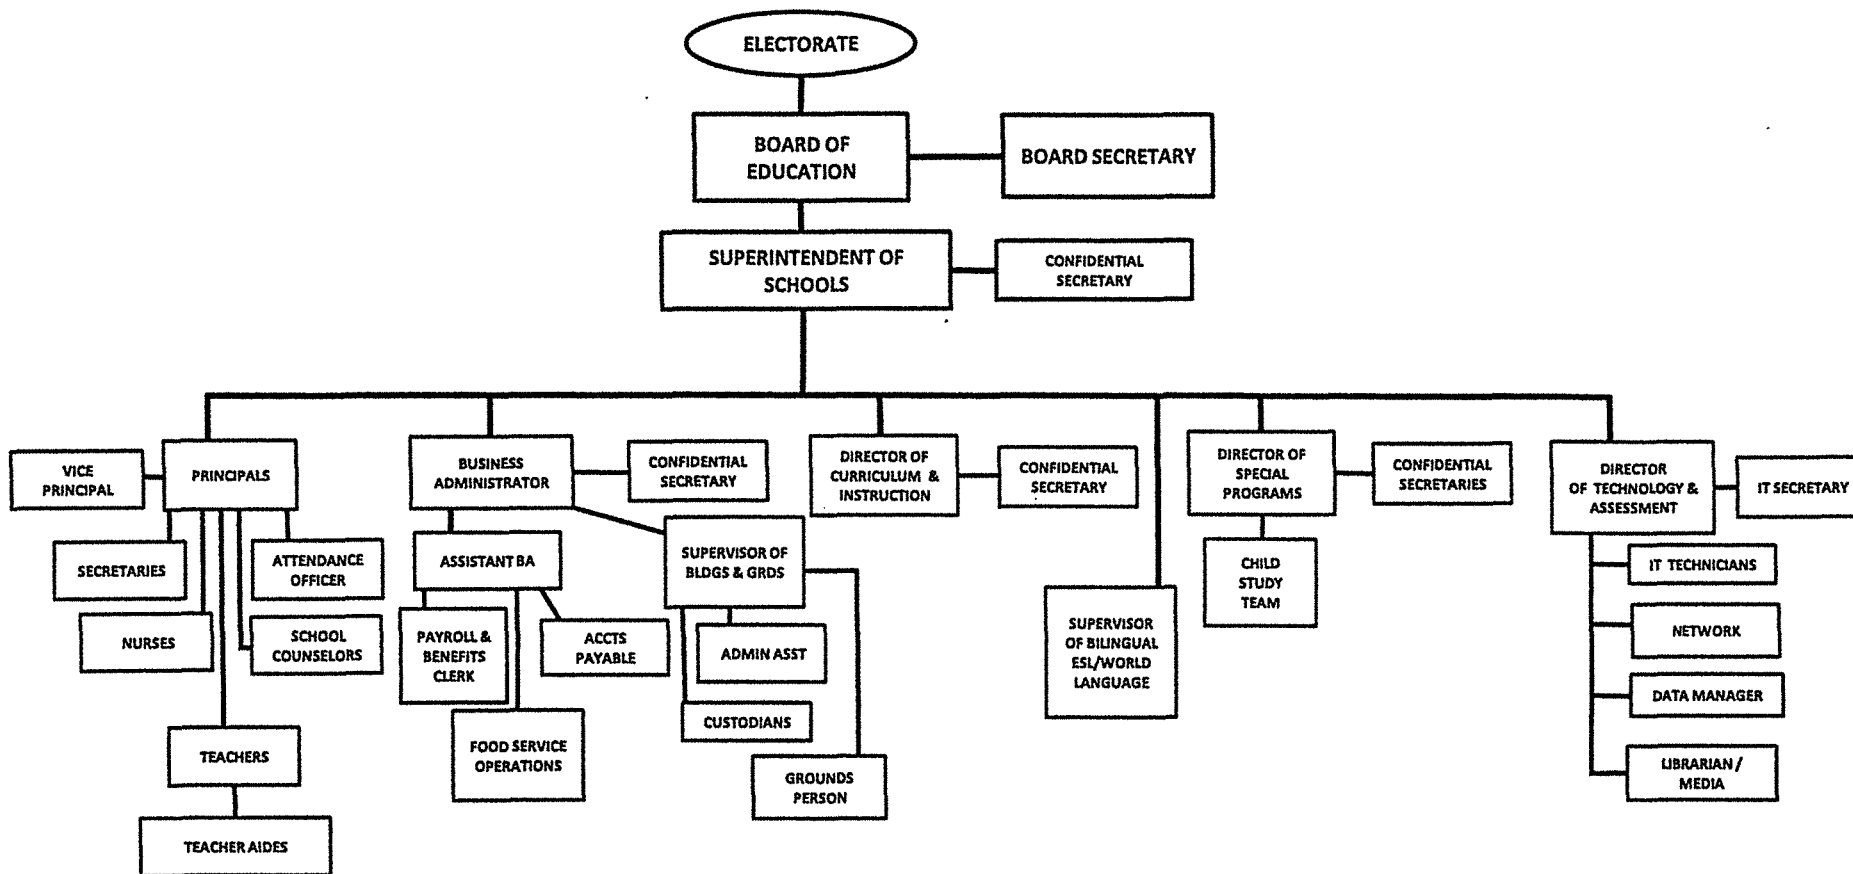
ELECTORATE

BOARD OF EDUCATION

BOARD SECRETARY

SUPERINTENDENT OF SCHOOLS

CONFIDENTIAL SECRETARY

VICE PRINCIPAL

PRINCIPALS

SECRETARIES

ATTENDANCE OFFICER

NURSES

SCHOOL COUNSELORS

TEACHERS

TEACHER AIDES

BUSINESS ADMINISTRATOR

CONFIDENTIAL SECRETARY

ASSISTANT BA

PAYROLL & BENEFITS CLERK

ACCTS PAYABLE

FOOD SERVICE OPERATIONS

SUPERVISOR OF BLDGS & GRDS

ADMIN ASST

CUSTODIANS

GROUNDS PERSON

DIRECTOR OF CURRICULUM & INSTRUCTION

CONFIDENTIAL SECRETARY

SUPERVISOR OF BILINGUAL ESL/WORLD LANGUAGE

DIRECTOR OF SPECIAL PROGRAMS

CONFIDENTIAL SECRETARIES

CHILD STUDY TEAM

DIRECTOR OF TECHNOLOGY & ASSESSMENT

IT SECRETARY

IT TECHNICIANS

NETWORK

DATA MANAGER

LIBRARIAN / MEDIA